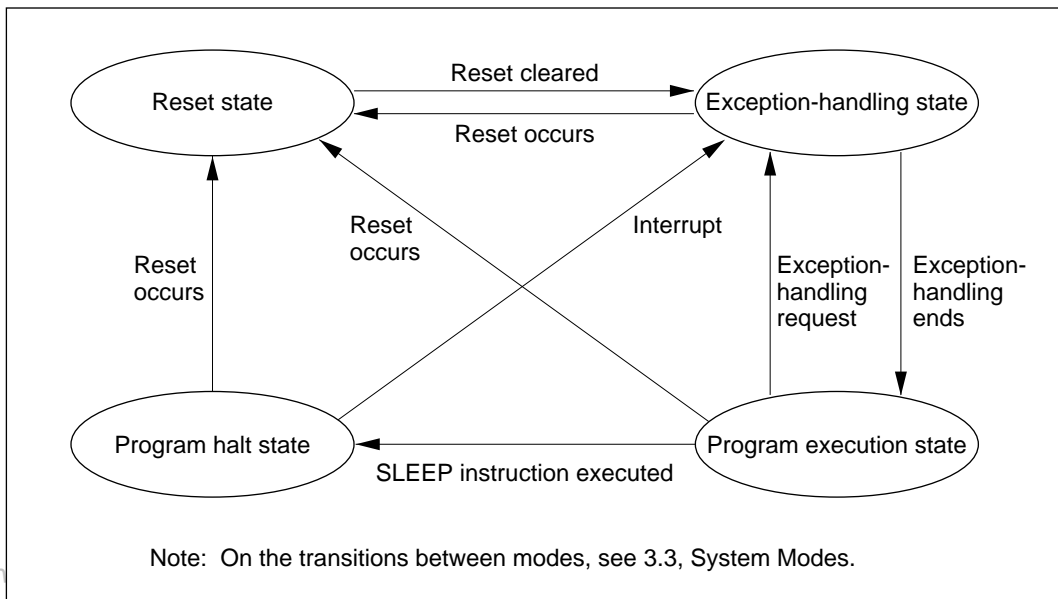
Reset state

Reset cleared

Reset occurs

Exception-handling state

Reset occurs

Reset occurs

Interrupt

Exception-handling request

Exception-handling ends

Program halt state

SLEEP instruction executed

Program execution state

Note: On the transitions between modes, see 3.3, System Modes.